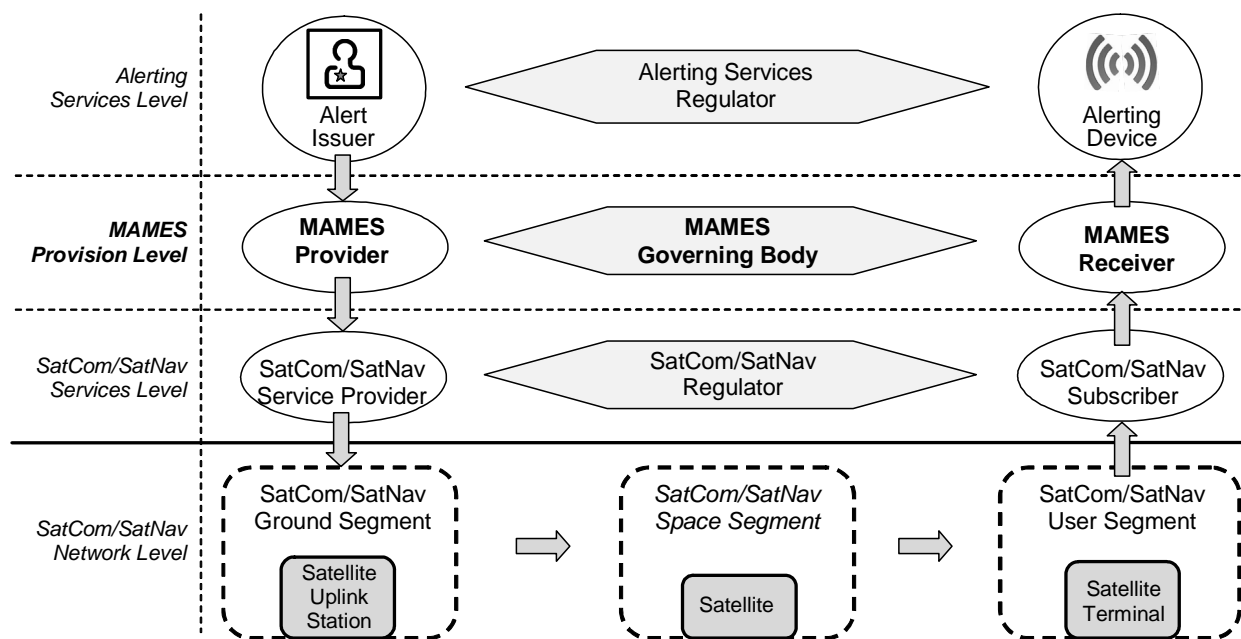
Alerting Services Level

Alert Issuer

Alerting Services Regulator

Alerting Device

MAMES Provision Level

MAMES Provider

MAMES Governing Body

MAMES Receiver

SatCom/SatNav Services Level

SatCom/SatNav Service Provider

SatCom/SatNav Regulator

SatCom/SatNav Subscriber

SatCom/SatNav Network Level

SatCom/SatNav Ground Segment

Satellite Uplink Station

SatCom/SatNav Space Segment

Satellite

SatCom/SatNav User Segment

Satellite Terminal